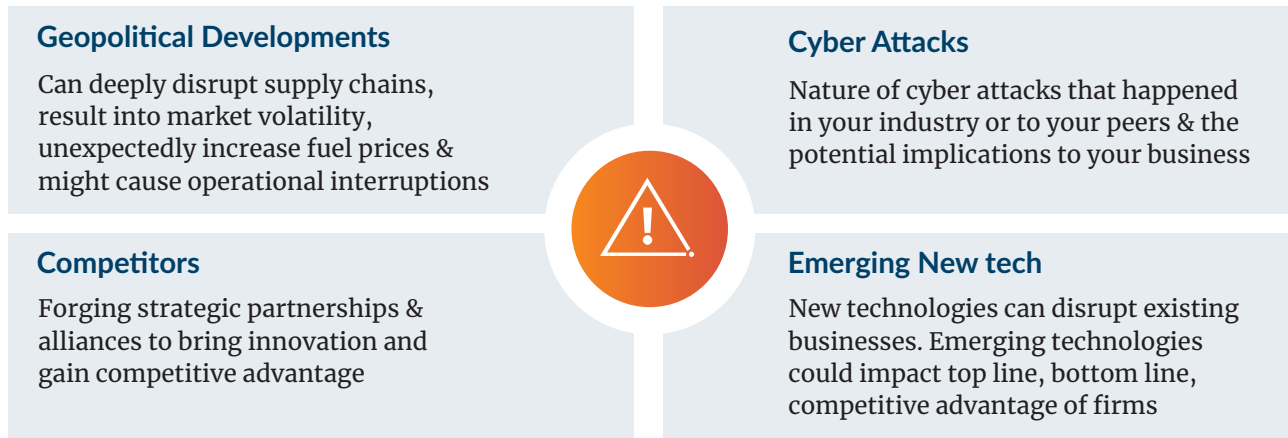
Geopolitical Developments

Can deeply disrupt supply chains, result into market volatility, unexpectedly increase fuel prices & might cause operational interruptions

Cyber Attacks

Nature of cyber attacks that happened in your industry or to your peers & the potential implications to your business

Competitors

Forging strategic partnerships & alliances to bring innovation and gain competitive advantage

Emerging New tech

New technologies can disrupt existing businesses. Emerging technologies could impact top line, bottom line, competitive advantage of firms